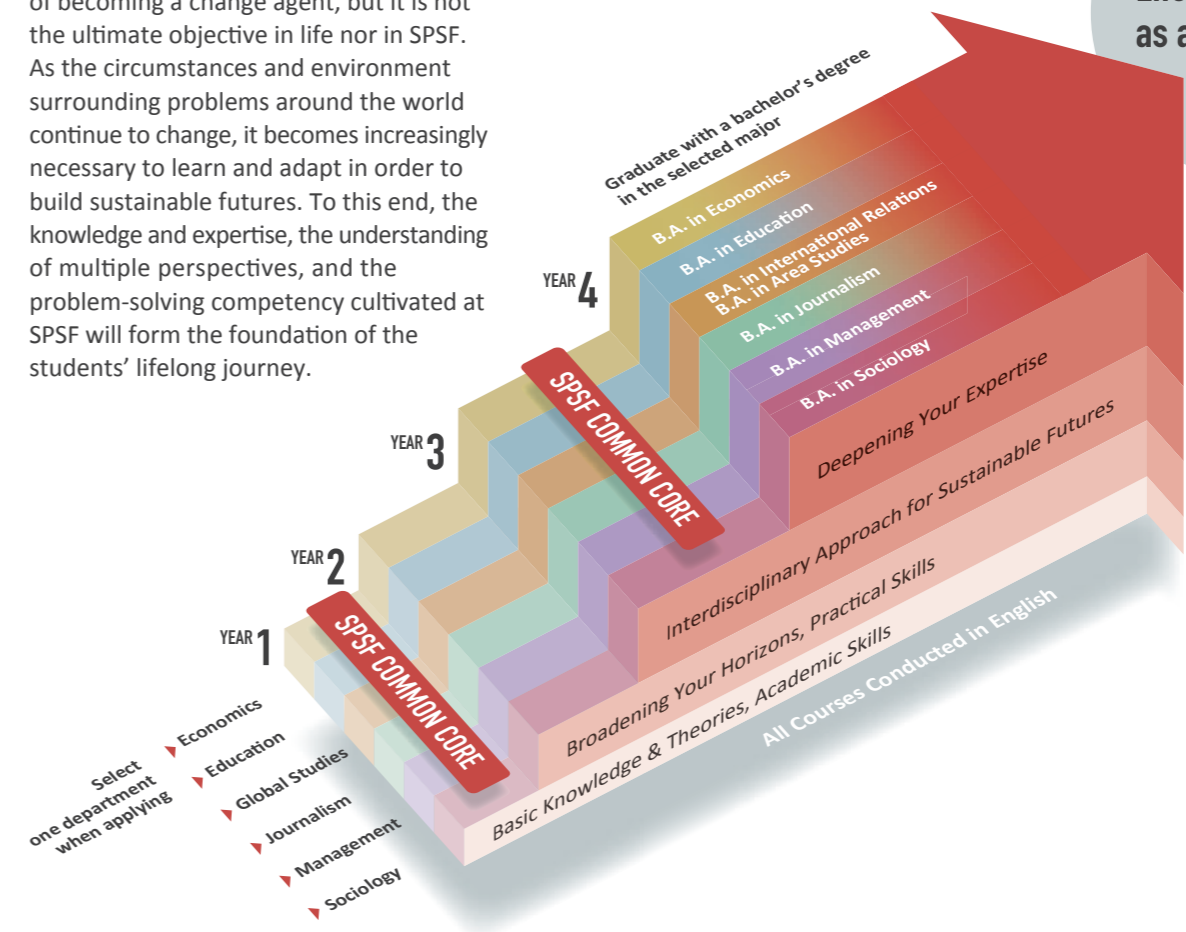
of becoming a change agent, but it is not the ultimate objective in life nor in SPSF. As the circumstances and environment surrounding problems around the world continue to change, it becomes increasingly necessary to learn and adapt in order to build sustainable futures. To this end, the knowledge and expertise, the understanding of multiple perspectives, and the problem-solving competency cultivated at SPSF will form the foundation of the students' lifelong journey.

as a

Graduate with a bachelor's degree in the selected major

B.A. in Economics
B.A. in Education
B.A. in International Relations
B.A. in Area Studies
B.A. in Journalism
B.A. in Management
B.A. in Sociology

YEAR 4

YEAR 3

YEAR 2

YEAR 1

SPSF COMMON CORE

SPSF COMMON CORE

Deepening Your Expertise

Interdisciplinary Approach for Sustainable Futures

Broadening Your Horizons, Practical Skills

Basic Knowledge & Theories, Academic Skills

All Courses Conducted in English

Select one department when applying

Economics
Education
Global Studies
Journalism
Management
Sociology